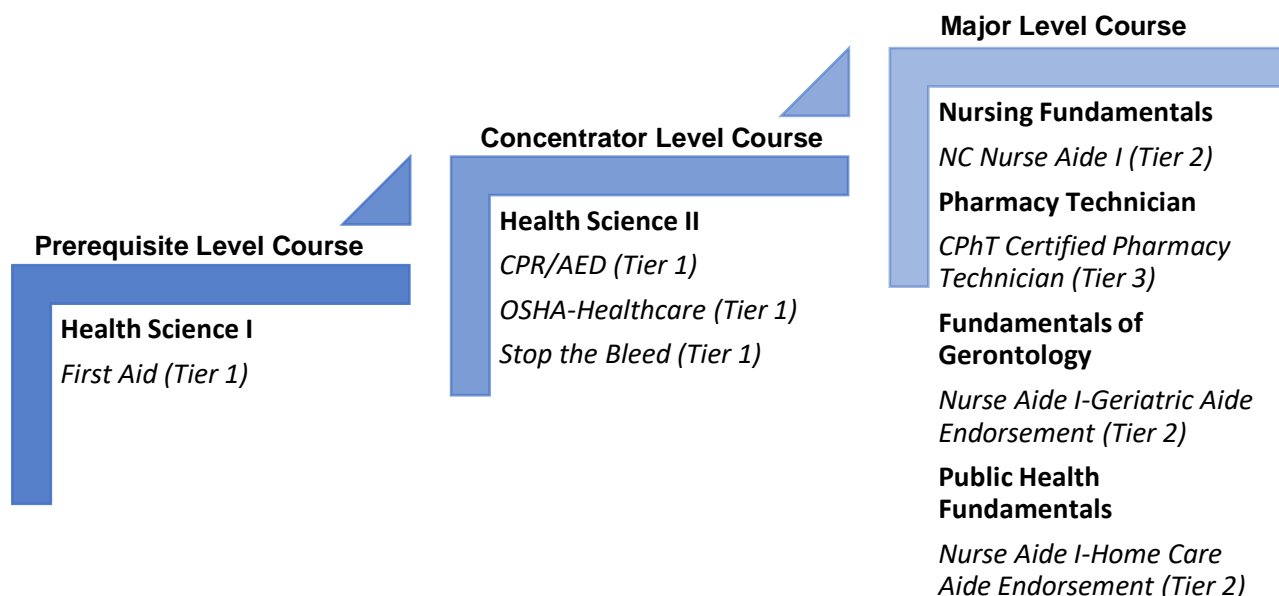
Prerequisite Level Course

Health Science I

First Aid (Tier 1)

Concentrator Level Course

Health Science II

CPR/AED (Tier 1)

OSHA-Healthcare (Tier 1)

Stop the Bleed (Tier 1)

Major Level Course

Nursing Fundamentals

NC Nurse Aide I (Tier 2)

Pharmacy Technician

CPhT Certified Pharmacy Technician (Tier 3)

Fundamentals of Gerontology

Nurse Aide I-Geriatric Aide Endorsement (Tier 2)

Public Health Fundamentals

Nurse Aide I-Home Care Aide Endorsement (Tier 2)